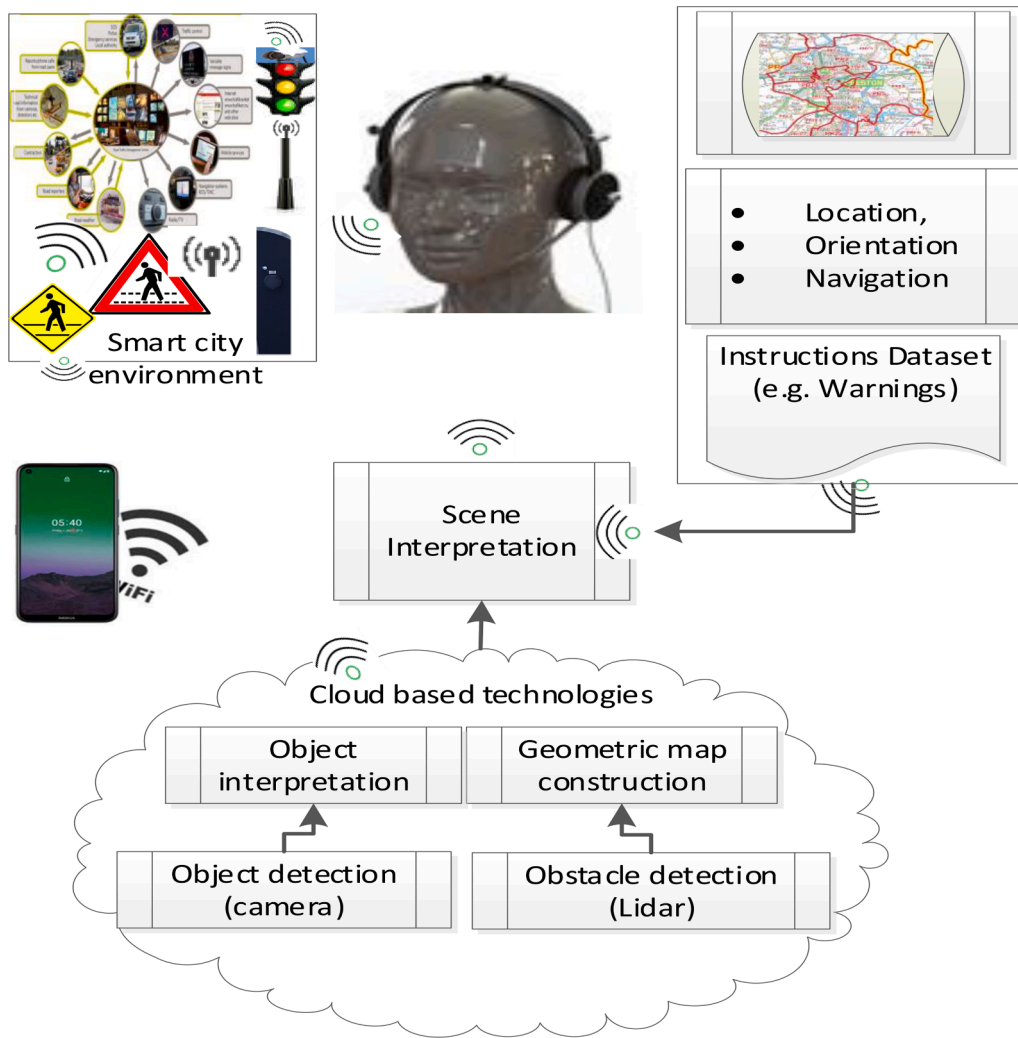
Smart city environment

• Location,
• Orientation
• Navigation

Instructions Dataset (e.g. Warnings)

05:40

WiFi

Scene Interpretation

Cloud based technologies

Object interpretation

Geometric map construction

Object detection (camera)

Obstacle detection (Lidar)